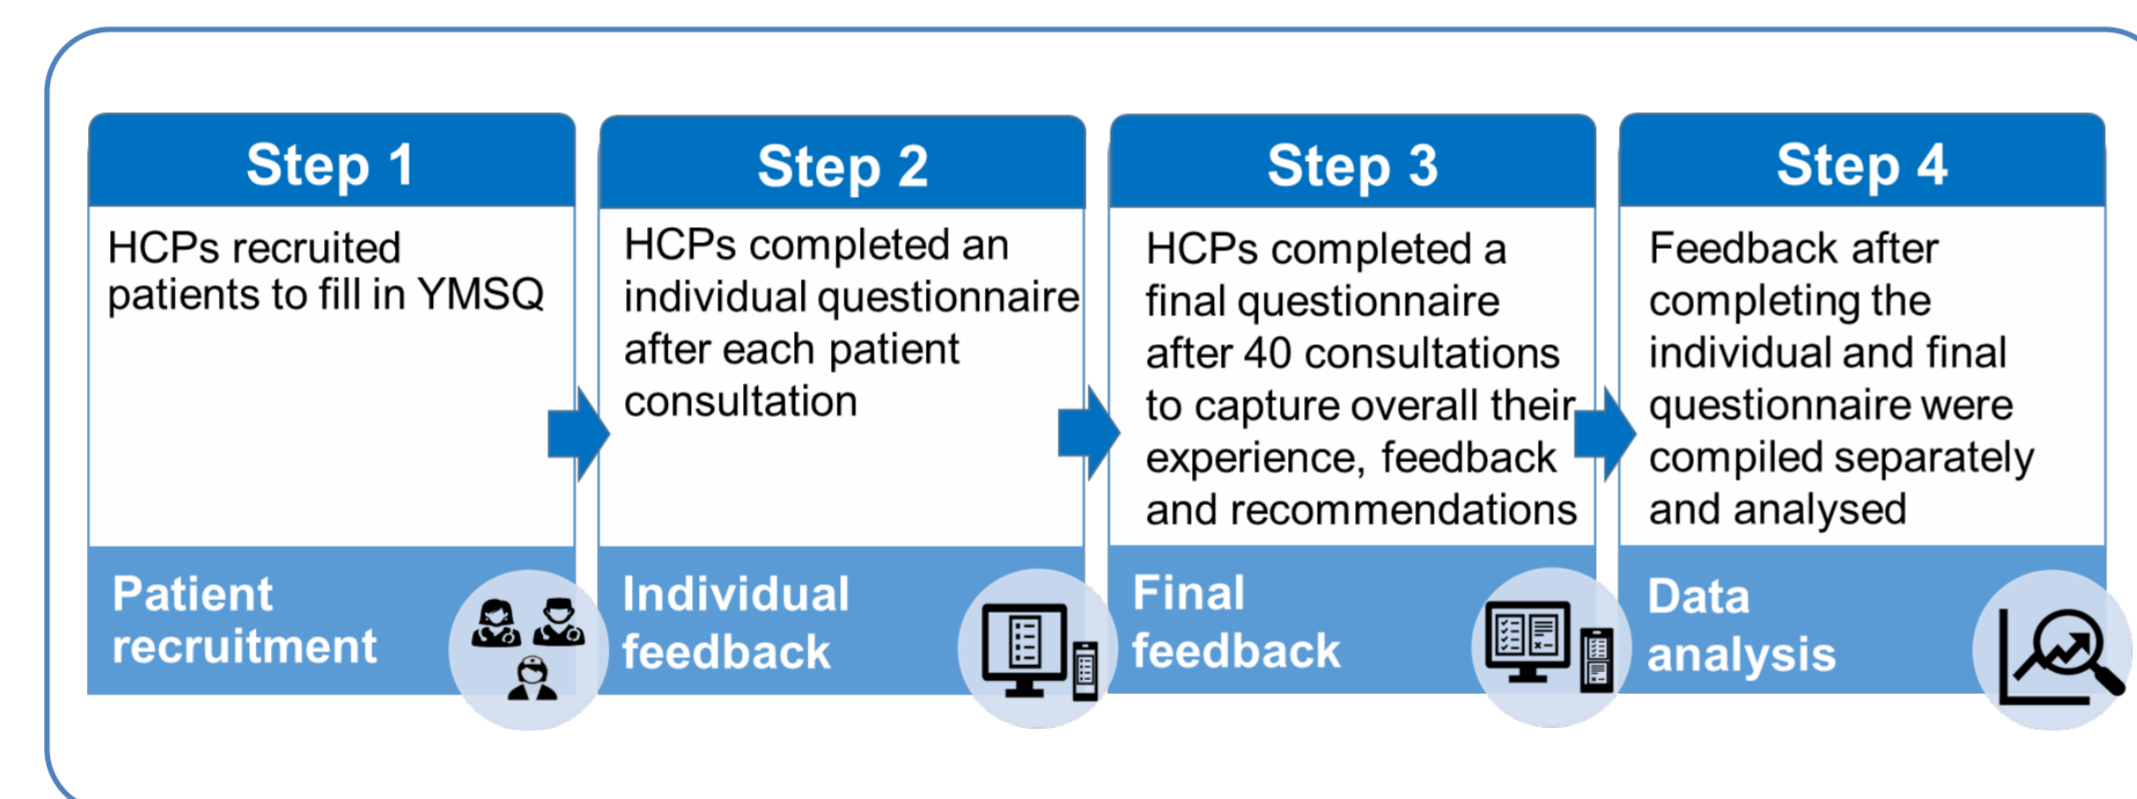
Step 1

HCPs recruited patients to fill in YMSQ

Patient recruitment

Step 2

HCPs completed an individual questionnaire after each patient consultation

Individual feedback

Step 3

HCPs completed a final questionnaire after 40 consultations to capture overall their experience, feedback and recommendations

Final feedback

Step 4

Feedback after completing the individual and final questionnaire were compiled separately and analysed

Data analysis